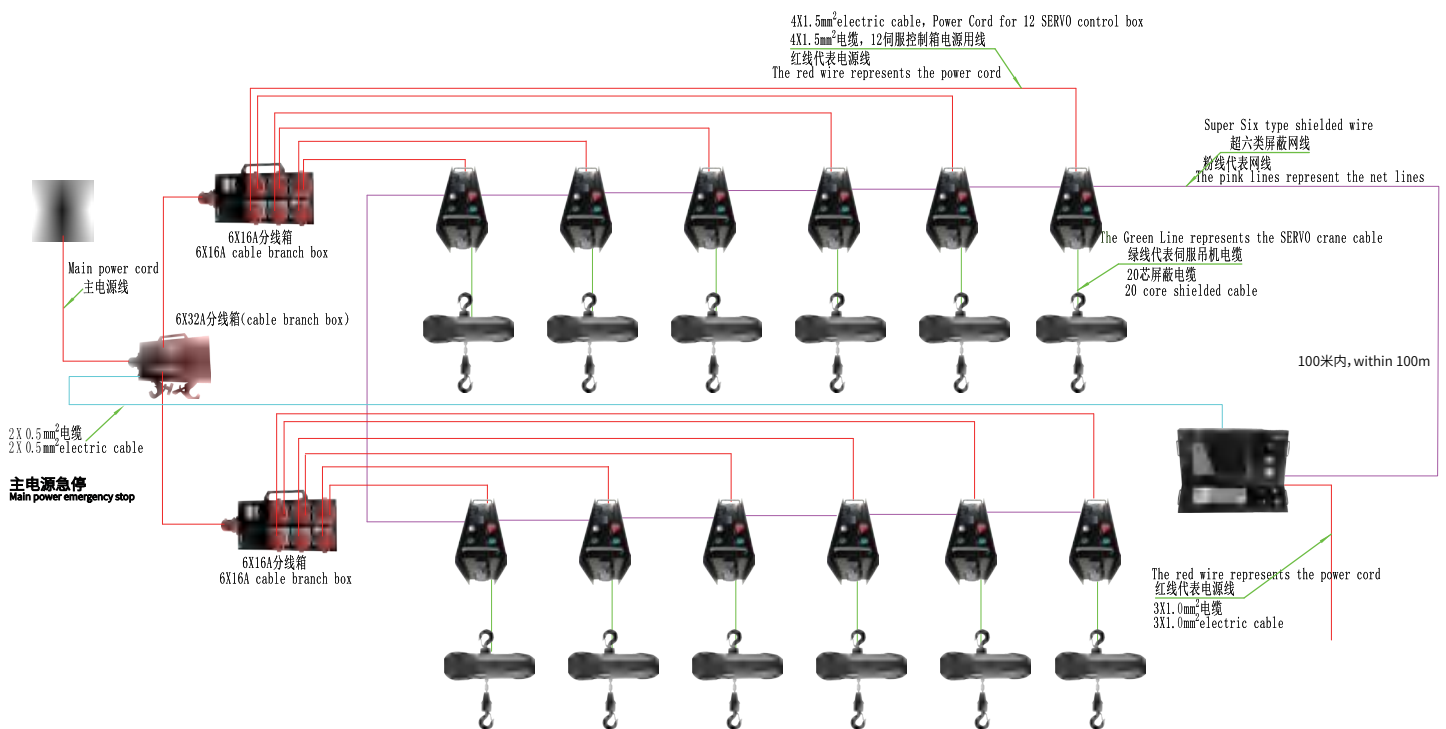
4X1.5mm$^2$electric cable, Power Cord for 12 SERVO control box
4X1.5mm$^2$电缆, 12伺服控制箱电源用线
红线代表电源线
The red wire represents the power cord

Super Six type shielded wire
超六类屏蔽网线
粉线代表网线
The pink lines represent the net lines

6X16A分线箱
6X16A cable branch box

Main power cord
主电源线

6X32A分线箱(cable branch box)

The Green Line represents the SERVO crane cable
绿线代表伺服吊机电缆
20芯屏蔽电缆
20 core shielded cable

100米内, within 100m

2X 0.5mm$^2$电缆
2X 0.5mm$^2$electric cable

主电源急停
Main power emergency stop

6X16A分线箱
6X16A cable branch box

The red wire represents the power cord
红线代表电源线
3X1.0mm$^2$电缆
3X1.0mm$^2$electric cable